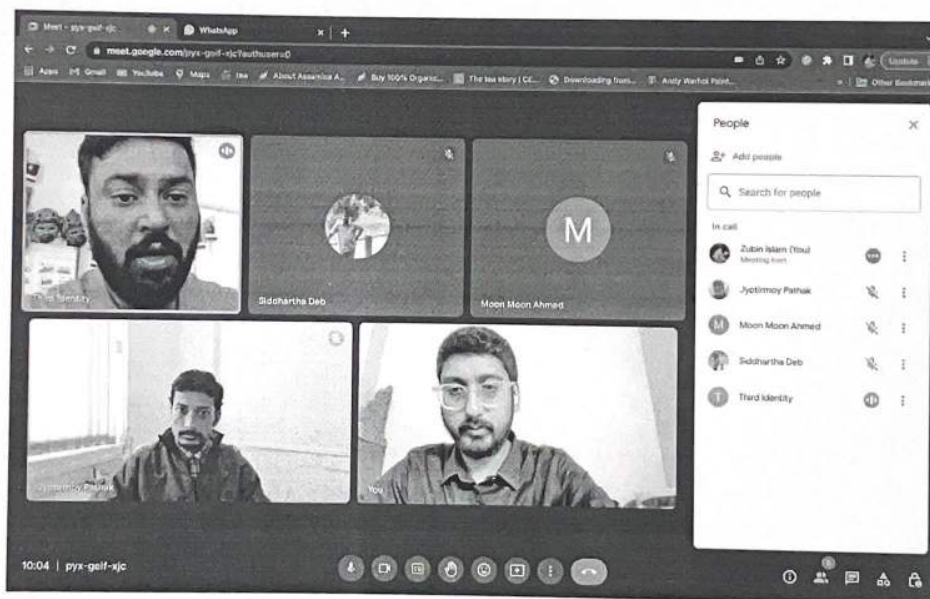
Meet - pyx-gelf-xjc

WhatsApp

meet.google.com/pyx-gelf-xjc?authuser=0

Update

Apps Gmail YouTube Maps Ilse About Assamica A... Buy 100% Organic... The tea story | CE... Downloading from... Andy Warhol Paint...

Other Bookmarks

Third Identity

Siddhartha Deb

M

Moon Moon Ahmed

Jyotirmoy Pathak

You

People

Add people

Search for people

In call

Zubin Islam (You)
Meeting host

Jyotirmoy Pathak

Moon Moon Ahmed

Siddhartha Deb

Third Identity

10:04 | pyx-gelf-xjc

5